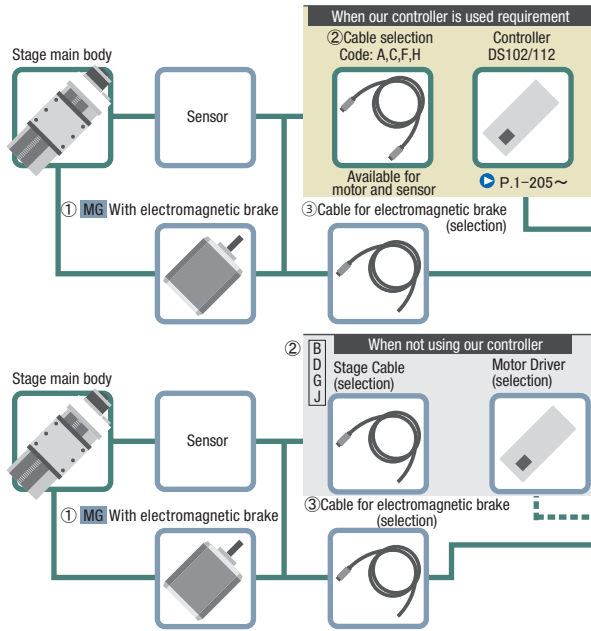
When our controller is used requirement

②Cable selection
Code: A,C,F,H

Controller
DS102/112

Stage main body

Sensor

Available for motor and sensor

P.1−205～

① MG With electromagnetic brake

③Cable for electromagnetic brake (selection)

When not using our controller

② B D G J

Stage Cable (selection)

Motor Driver (selection)

Stage main body

Sensor

③Cable for electromagnetic brake (selection)

① MG With electromagnetic brake